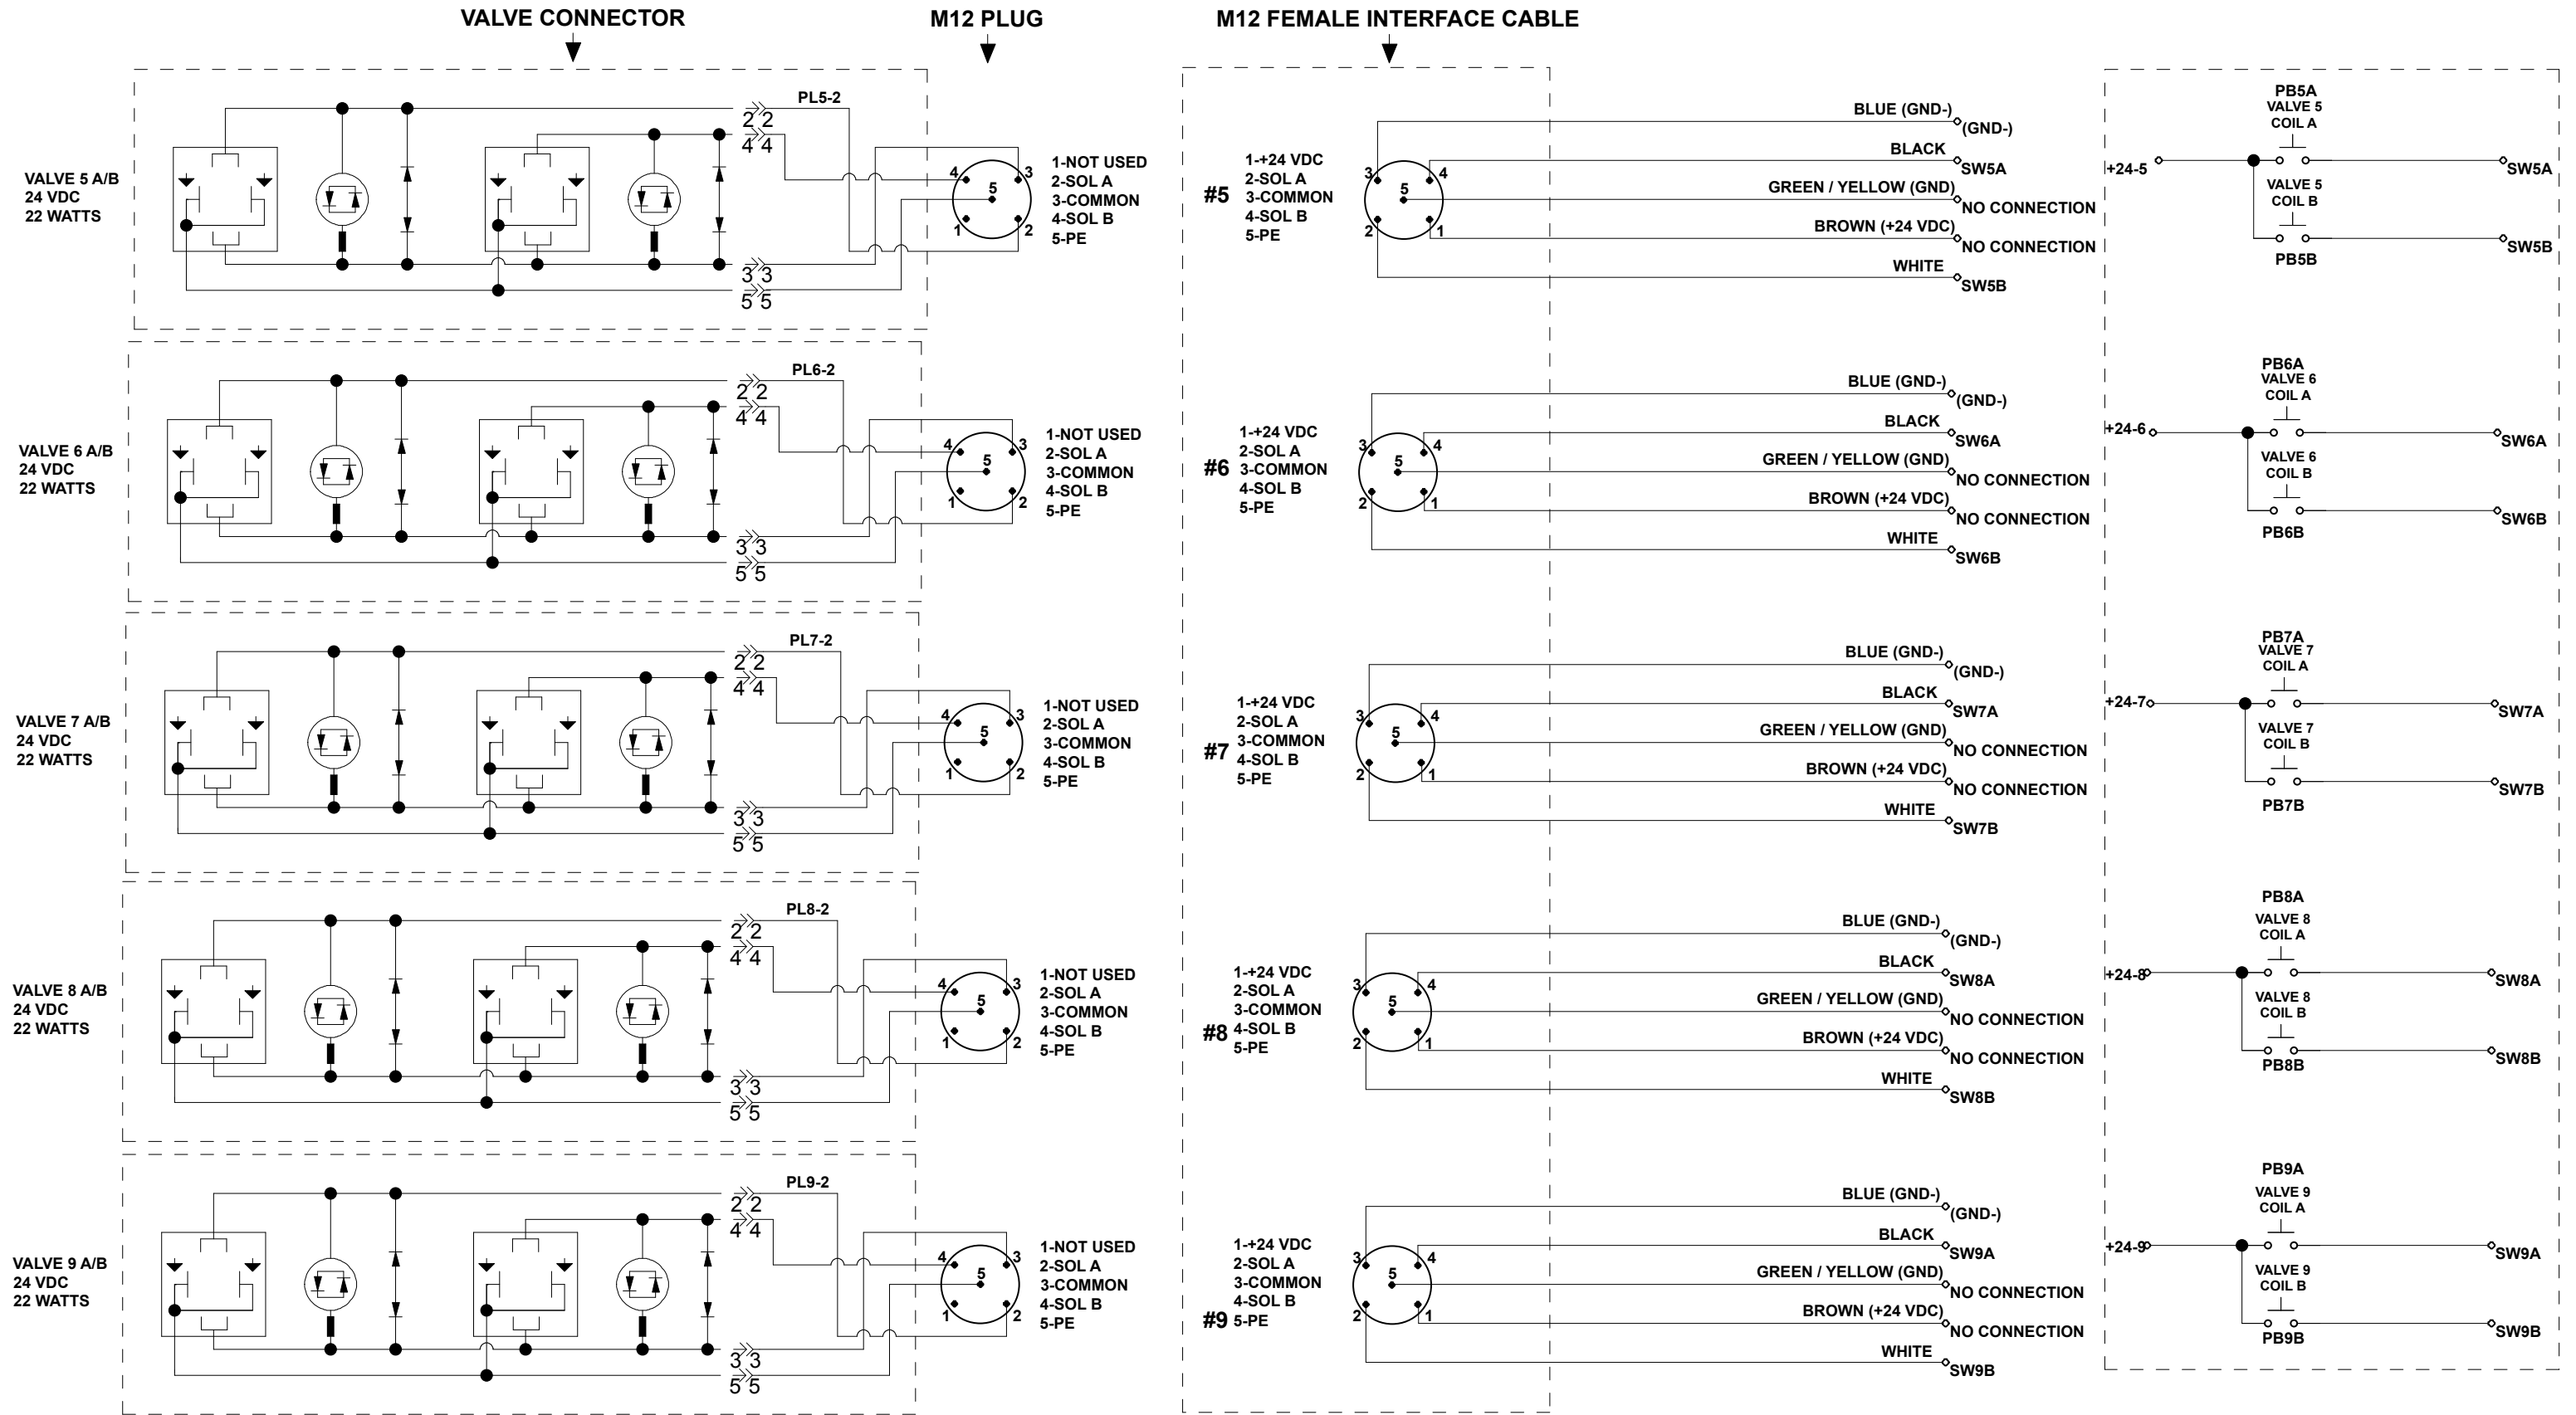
VALVE CONNECTOR

M12 PLUG

M12 FEMALE INTERFACE CABLE

VALVE 5 A/B
24 VDC
22 WATTS

PL5-2
2 2
4 4
3 3
5 5
4 3
5
1 2
1-NOT USED
2-SOL A
3-COMMON
4-SOL B
5-PE

#5
1-+24 VDC
2-SOL A
3-COMMON
4-SOL B
5-PE
3 4
5
2 1

BLUE (GND-) (GND-)
BLACK SW5A
GREEN / YELLOW (GND) NO CONNECTION
BROWN (+24 VDC) NO CONNECTION
WHITE SW5B

PB5A
VALVE 5
COIL A
+24-5
SW5A
VALVE 5
COIL B
SW5B
PB5B

VALVE 6 A/B
24 VDC
22 WATTS

PL6-2
2 2
4 4
3 3
5 5
4 3
5
1 2
1-NOT USED
2-SOL A
3-COMMON
4-SOL B
5-PE

#6
1-+24 VDC
2-SOL A
3-COMMON
4-SOL B
5-PE
3 4
5
2 1

BLUE (GND-) (GND-)
BLACK SW6A
GREEN / YELLOW (GND) NO CONNECTION
BROWN (+24 VDC) NO CONNECTION
WHITE SW6B

PB6A
VALVE 6
COIL A
+24-6
SW6A
VALVE 6
COIL B
SW6B
PB6B

VALVE 7 A/B
24 VDC
22 WATTS

PL7-2
2 2
4 4
3 3
5 5
4 3
5
1 2
1-NOT USED
2-SOL A
3-COMMON
4-SOL B
5-PE

#7
1-+24 VDC
2-SOL A
3-COMMON
4-SOL B
5-PE
3 4
5
2 1

BLUE (GND-) (GND-)
BLACK SW7A
GREEN / YELLOW (GND) NO CONNECTION
BROWN (+24 VDC) NO CONNECTION
WHITE SW7B

PB7A
VALVE 7
COIL A
+24-7
SW7A
VALVE 7
COIL B
SW7B
PB7B

VALVE 8 A/B
24 VDC
22 WATTS

PL8-2
2 2
4 4
3 3
5 5
4 3
5
1 2
1-NOT USED
2-SOL A
3-COMMON
4-SOL B
5-PE

#8
1-+24 VDC
2-SOL A
3-COMMON
4-SOL B
5-PE
3 4
5
2 1

BLUE (GND-) (GND-)
BLACK SW8A
GREEN / YELLOW (GND) NO CONNECTION
BROWN (+24 VDC) NO CONNECTION
WHITE SW8B

PB8A
VALVE 8
COIL A
+24-8
SW8A
VALVE 8
COIL B
SW8B
PB8B

VALVE 9 A/B
24 VDC
22 WATTS

PL9-2
2 2
4 4
3 3
5 5
4 3
5
1 2
1-NOT USED
2-SOL A
3-COMMON
4-SOL B
5-PE

#9
1-+24 VDC
2-SOL A
3-COMMON
4-SOL B
5-PE
3 4
5
2 1

BLUE (GND-) (GND-)
BLACK SW9A
GREEN / YELLOW (GND) NO CONNECTION
BROWN (+24 VDC) NO CONNECTION
WHITE SW9B

PB9A
VALVE 9
COIL A
+24-9
SW9A
VALVE 9
COIL B
SW9B
PB9B